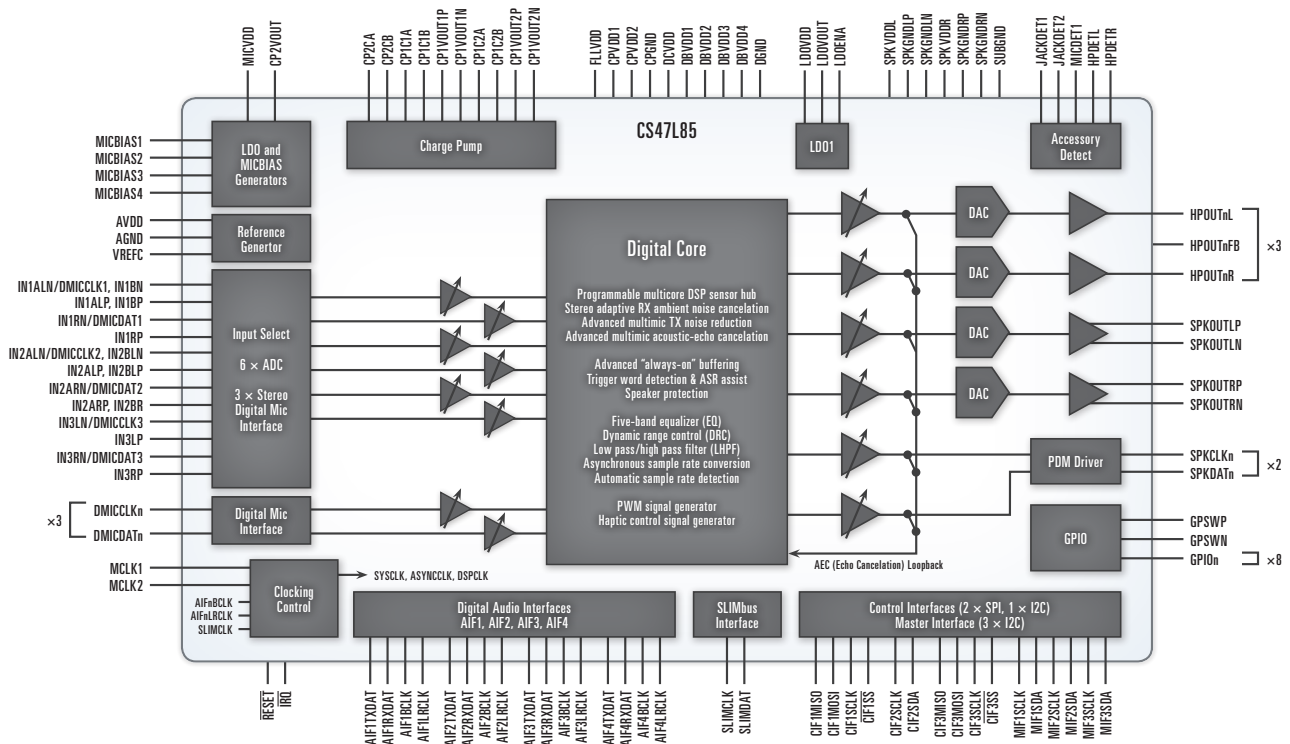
MICVDD
CP2VOUT
CP2CA
CP2CB
CP1C1A
CP1C1B
CP1VOUT1P
CP1VOUT1N
CP1C2A
CP1C2B
CP1VOUT2P
CP1VOUT2N
FLLVDD
CPVDD1
CPVDD2
CPGND
DCVDD
DBVDD1
DBVDD2
DBVDD3
DBVDD4
DGND
LDOVDD
LDOVOUT
LDOENA
SPKVDDL
SPKGNDLP
SPKGNDLN
SPKVDDR
SPKGNDRP
SPKGNDRN
SUBGND
JACKDET1
JACKDET2
MICDET1
HPDETL
HPDETR

Charge Pump

CS47L85

LDO1

Accessory Detect

MICBIAS1
MICBIAS2
MICBIAS3
MICBIAS4

LDO and MICBIAS Generators

AVDD
AGND
VREFC

Reference Generator

IN1ALN/DMICCLK1, IN1BN
IN1ALP, IN1BP
IN1RN/DMICDAT1
IN1RP
IN2ALN/DMICCLK2, IN2BLN
IN2ALP, IN2BLP
IN2ARN/DMICDAT2
IN2ARP, IN2BR
IN3LN/DMICCLK3
IN3LP
IN3RN/DMICDAT3
IN3RP

Input Select

6 × ADC

3 × Stereo Digital Mic Interface

Digital Core

Programmable multicore DSP sensor hub
Stereo adaptive RX ambient noise cancelation
Advanced multimic TX noise reduction
Advanced multimic acoustic-echo cancelation

Advanced "always-on" buffering
Trigger word detection & ASR assist
Speaker protection

Five-band equalizer (EQ)
Dynamic range control (DRC)
Low pass/high pass filter (LHPF)
Asynchronous sample rate conversion
Automatic sample rate detection

PWM signal generator
Haptic control signal generator

DAC
DAC
DAC
DAC

HPOUTnL
HPOUTnFB
HPOUTnR
×3
SPKOUTLP
SPKOUTLN
SPKOUTRP
SPKOUTRN

PDM Driver
SPKCLKn
SPKDATn
×2

GPIO
GPSWP
GPSWN
GPIOn
×8

×3
DMICCLKn
DMICDATn

Digital Mic Interface

AEC (Echo Cancelation) Loopback

MCLK1
MCLK2
AIFnBCLK
AIFnLRCLK
SLIMCLK

Clocking Control

SYSCLK, ASYNCCLK, DSPCLK

Digital Audio Interfaces
AIF1, AIF2, AIF3, AIF4

SLIMbus Interface

Control Interfaces (2 × SPI, 1 × I2C)
Master Interface (3 × I2C)

$\overline{RESET}$
$\overline{IRQ}$
AIF1TXDAT
AIF1RXDAT
AIF1BCLK
AIF1LRCLK
AIF2TXDAT
AIF2RXDAT
AIF2BCLK
AIF2LRCLK
AIF3TXDAT
AIF3RXDAT
AIF3BCLK
AIF3LRCLK
AIF4TXDAT
AIF4RXDAT
AIF4BCLK
AIF4LRCLK
SLIMCLK
SLIMDAT
CIF1MISO
CIF1MOSI
CIF1SCLK
$\overline{CIF1SS}$
CIF2SCLK
CIF2SDA
CIF3MISO
CIF3MOSI
CIF3SCLK
$\overline{CIF3SS}$
MIF1SCLK
MIF1SDA
MIF2SCLK
MIF2SDA
MIF3SCLK
MIF3SDA